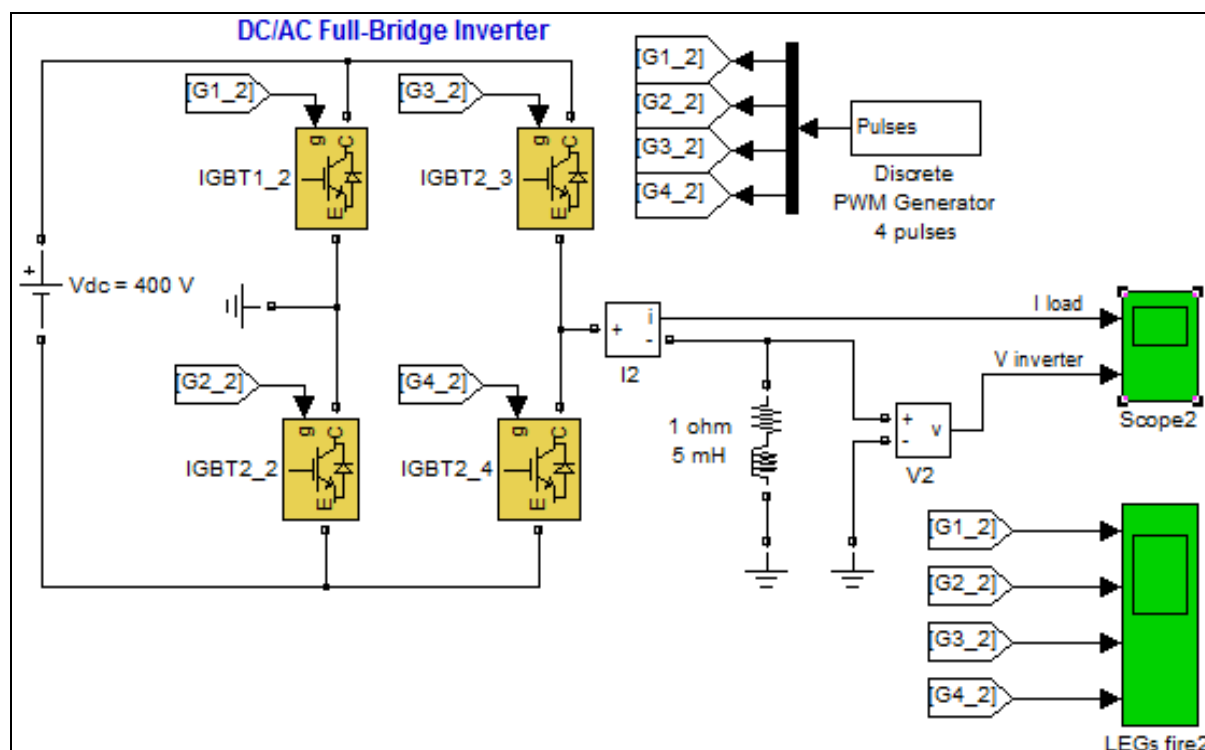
DC/AC Full-Bridge Inverter

[G1_2]
[G3_2]
[G1_2]
[G2_2]
[G3_2]
[G4_2]
Pulses
Discrete PWM Generator 4 pulses

g C E
IGBT1_2
g C E
IGBT2_3

Vdc = 400 V

+ i -
I2

I load
V inverter
Scope2

[G2_2]
[G4_2]
g C E
IGBT2_2
g C E
IGBT2_4

1 ohm
5 mH

+ - v
V2

[G1_2]
[G2_2]
[G3_2]
[G4_2]
LEGs fire2